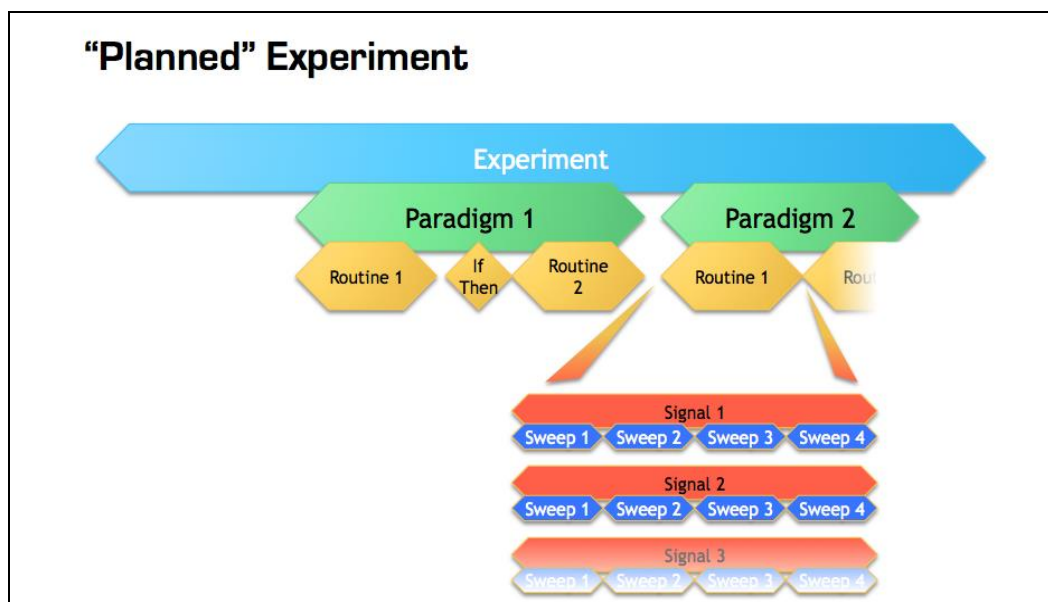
“Planned” Experiment

Experiment

Paradigm 1

Paradigm 2

Routine 1

If Then

Routine 2

Routine 1

Rou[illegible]

Signal 1

Sweep 1 Sweep 2 Sweep 3 Sweep 4

Signal 2

Sweep 1 Sweep 2 Sweep 3 Sweep 4

Signal 3

Sweep 1 Sweep 2 Sweep 3 Sweep 4